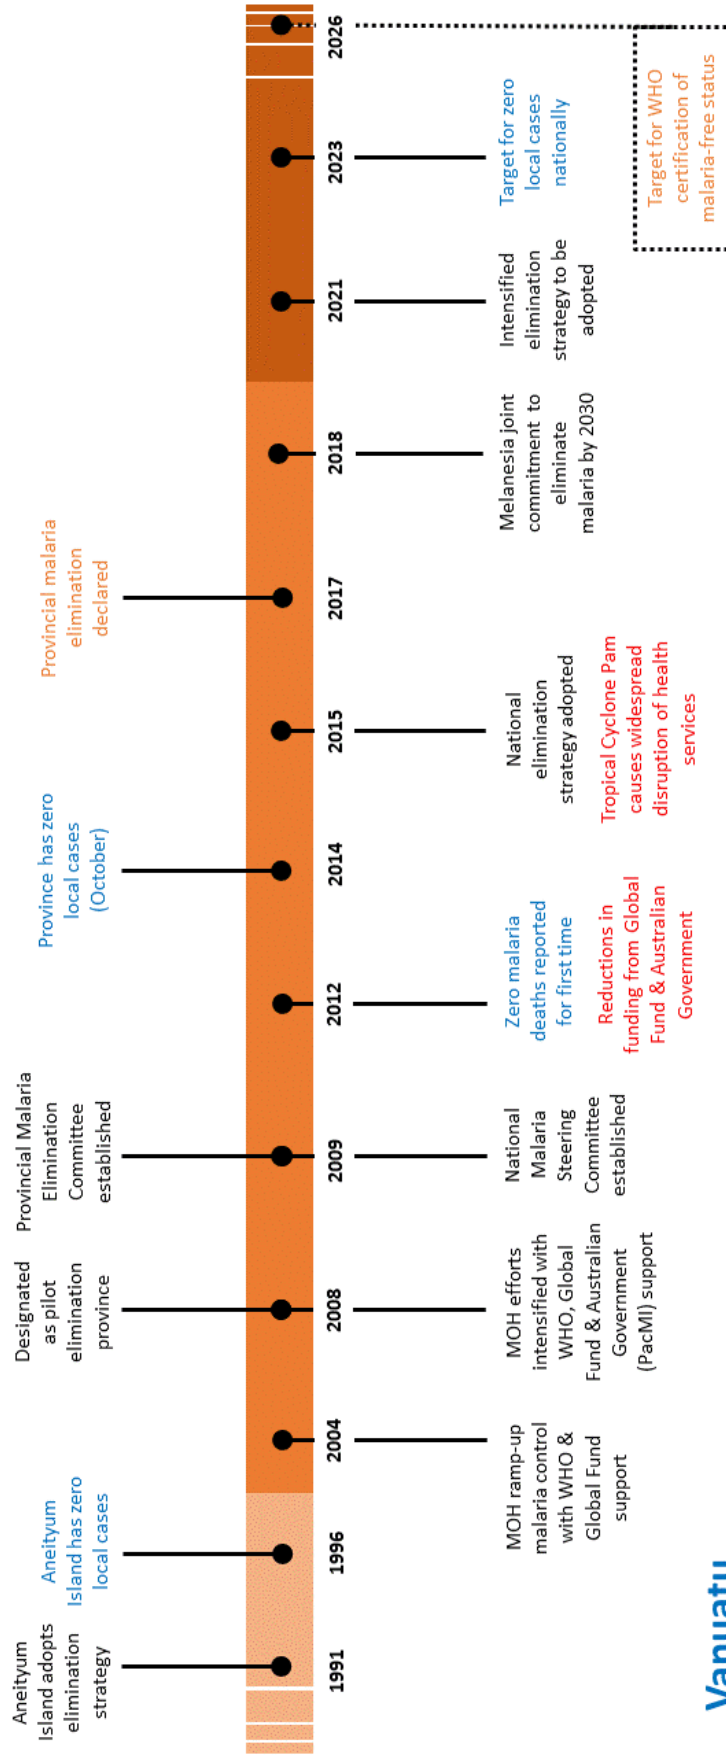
1991
Aneityum Island adopts elimination strategy

1996
Aneityum Island has zero local cases

2004
MOH ramp-up malaria control with WHO & Global Fund support

2008
Designated as pilot elimination province
MOH efforts intensified with WHO, Global Fund & Australian Government (PacMI) support

2009
Provincial Malaria Elimination Committee established
National Malaria Steering Committee established

2012
Zero malaria deaths reported for first time
Reductions in funding from Global Fund & Australian Government

2014
Province has zero local cases (October)

2015
National elimination strategy adopted
Tropical Cyclone Pam causes widespread disruption of health services

2017
Provincial malaria elimination declared

2018
Melanesia joint commitment to eliminate malaria by 2030

2021
Intensified elimination strategy to be adopted

2023
Target for zero local cases nationally

2026
Target for WHO certification of malaria-free status

Vanuatu